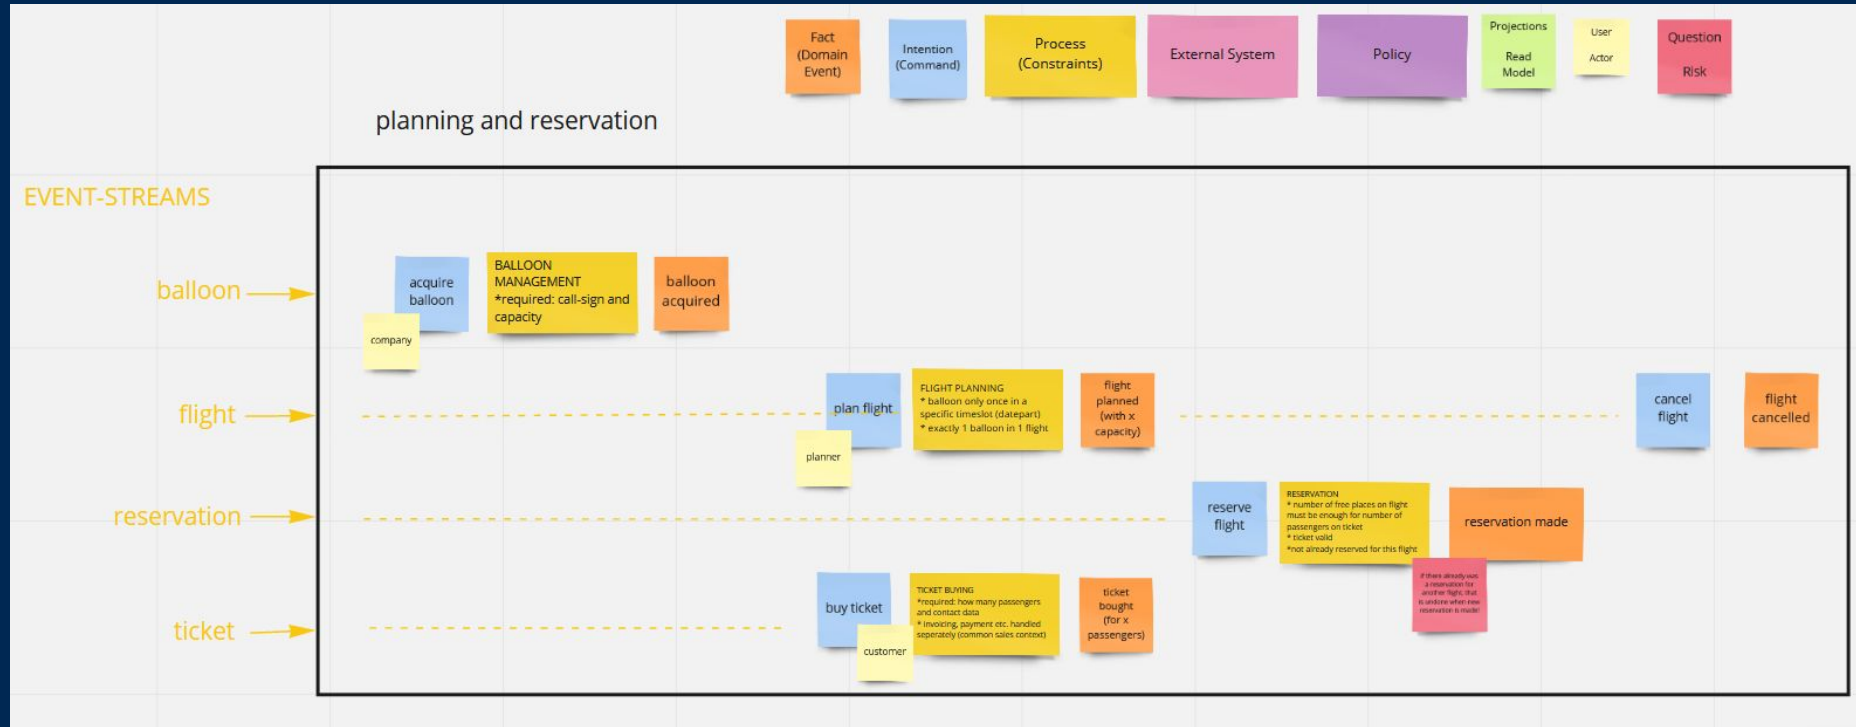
Fact (Domain Event)

Intention (Command)

Process (Constraints)

External System

Policy

Projections

Read Model

User

Actor

Question

Risk

planning and reservation

EVENT-STREAMS

balloon

flight

reservation

ticket

acquire balloon

company

BALLOON MANAGEMENT
*required: call-sign and capacity

balloon acquired

plan flight

planner

FLIGHT PLANNING
* balloon only once in a specific timeslot (datepart)
* exactly 1 balloon in 1 flight

flight planned (with x capacity)

cancel flight

flight cancelled

reserve flight

RESERVATION
* number of free places on flight must be enough for number of passengers on ticket
* ticket valid
*not already reserved for this flight

reservation made

if there already was a reservation for another flight, that is undone when new reservation is made!

buy ticket

customer

TICKET BUYING
*required: how many passengers and contact data
* invoicing, payment etc. handled seperately (common sales context)

ticket bought (for x passengers)